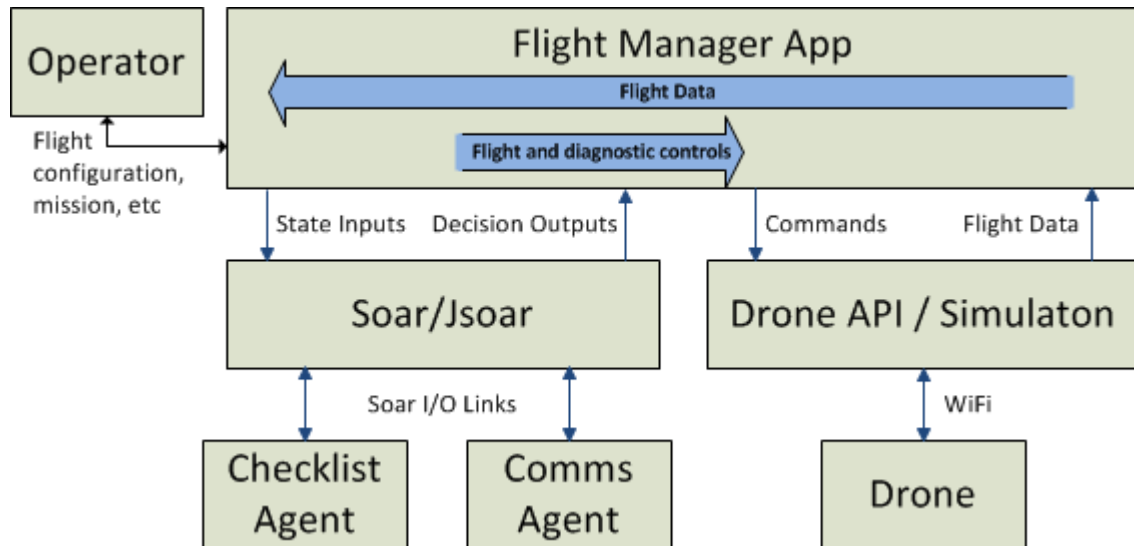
Operator

Flight configuration, mission, etc

Flight Manager App

Flight Data

Flight and diagnostic controls

State Inputs

Decision Outputs

Commands

Flight Data

Soar/Jsoar

Drone API / Simulaton

Soar I/O Links

WiFi

Checklist Agent

Comms Agent

Drone